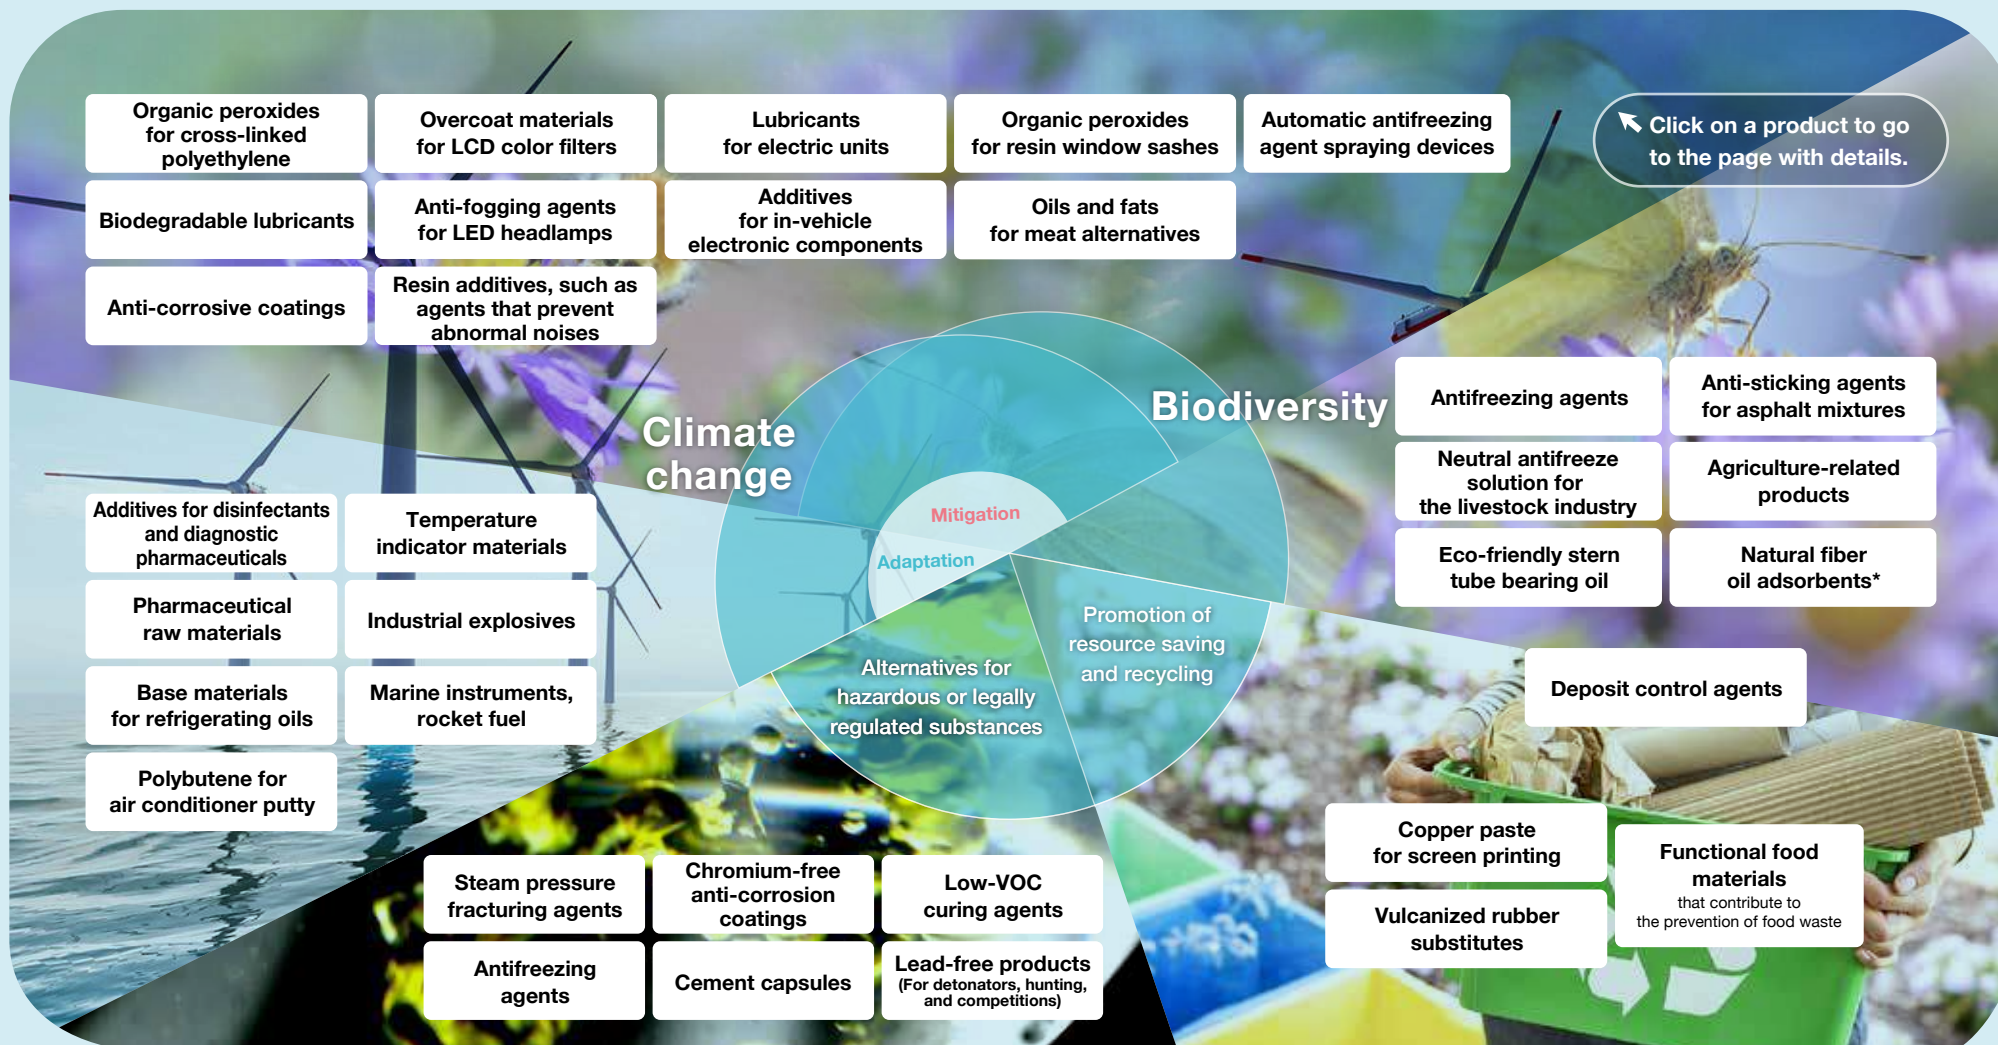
Organic peroxides for cross-linked polyethylene

Overcoat materials for LCD color filters

Lubricants for electric units

Organic peroxides for resin window sashes

Automatic antifreezing agent spraying devices

Click on a product to go to the page with details.

Biodegradable lubricants

Anti-fogging agents for LED headlamps

Additives for in-vehicle electronic components

Oils and fats for meat alternatives

Anti-corrosive coatings

Resin additives, such as agents that prevent abnormal noises

Climate change

Biodiversity

Mitigation

Adaptation

Promotion of resource saving and recycling

Alternatives for hazardous or legally regulated substances

Antifreezing agents

Anti-sticking agents for asphalt mixtures

Neutral antifreeze solution for the livestock industry

Agriculture-related products

Eco-friendly stern tube bearing oil

Natural fiber oil adsorbents*

Additives for disinfectants and diagnostic pharmaceuticals

Temperature indicator materials

Pharmaceutical raw materials

Industrial explosives

Base materials for refrigerating oils

Marine instruments, rocket fuel

Polybutene for air conditioner putty

Deposit control agents

Copper paste for screen printing

Functional food materials that contribute to the prevention of food waste

Vulcanized rubber substitutes

Steam pressure fracturing agents

Chromium-free anti-corrosion coatings

Low-VOC curing agents

Antifreezing agents

Cement capsules

Lead-free products (For detonators, hunting, and competitions)